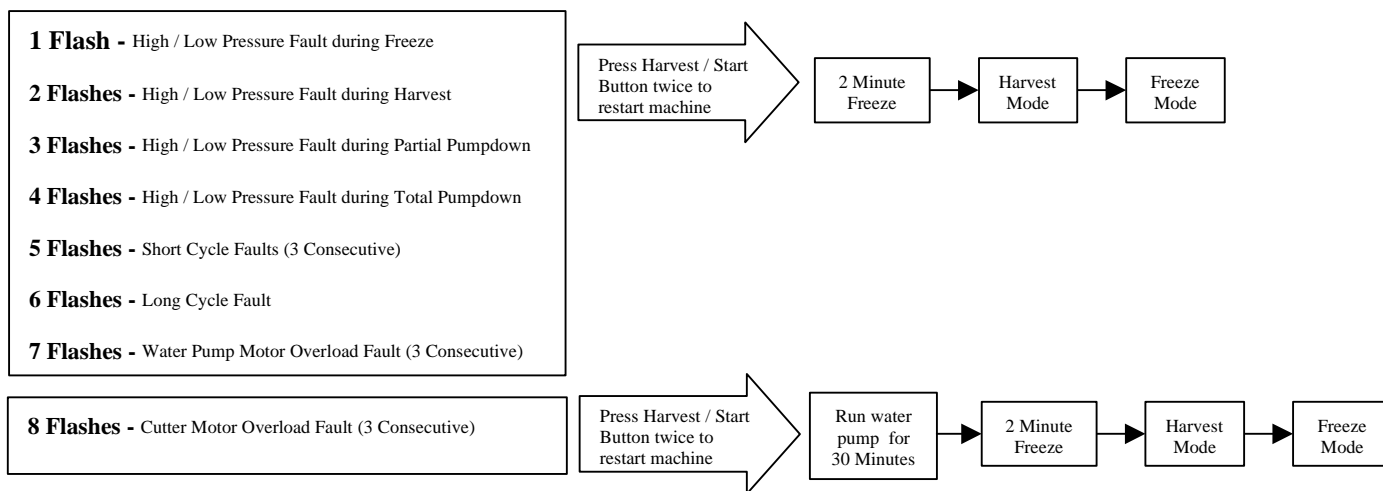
**1 Flash -** High / Low Pressure Fault during Freeze

**2 Flashes -** High / Low Pressure Fault during Harvest

**3 Flashes -** High / Low Pressure Fault during Partial Pumpdown

**4 Flashes -** High / Low Pressure Fault during Total Pumpdown

**5 Flashes -** Short Cycle Faults (3 Consecutive)

**6 Flashes -** Long Cycle Fault

**7 Flashes -** Water Pump Motor Overload Fault (3 Consecutive)

Press Harvest / Start Button twice to restart machine

2 Minute Freeze

Harvest Mode

Freeze Mode

**8 Flashes -** Cutter Motor Overload Fault (3 Consecutive)

Press Harvest / Start Button twice to restart machine

Run water pump for 30 Minutes

2 Minute Freeze

Harvest Mode

Freeze Mode